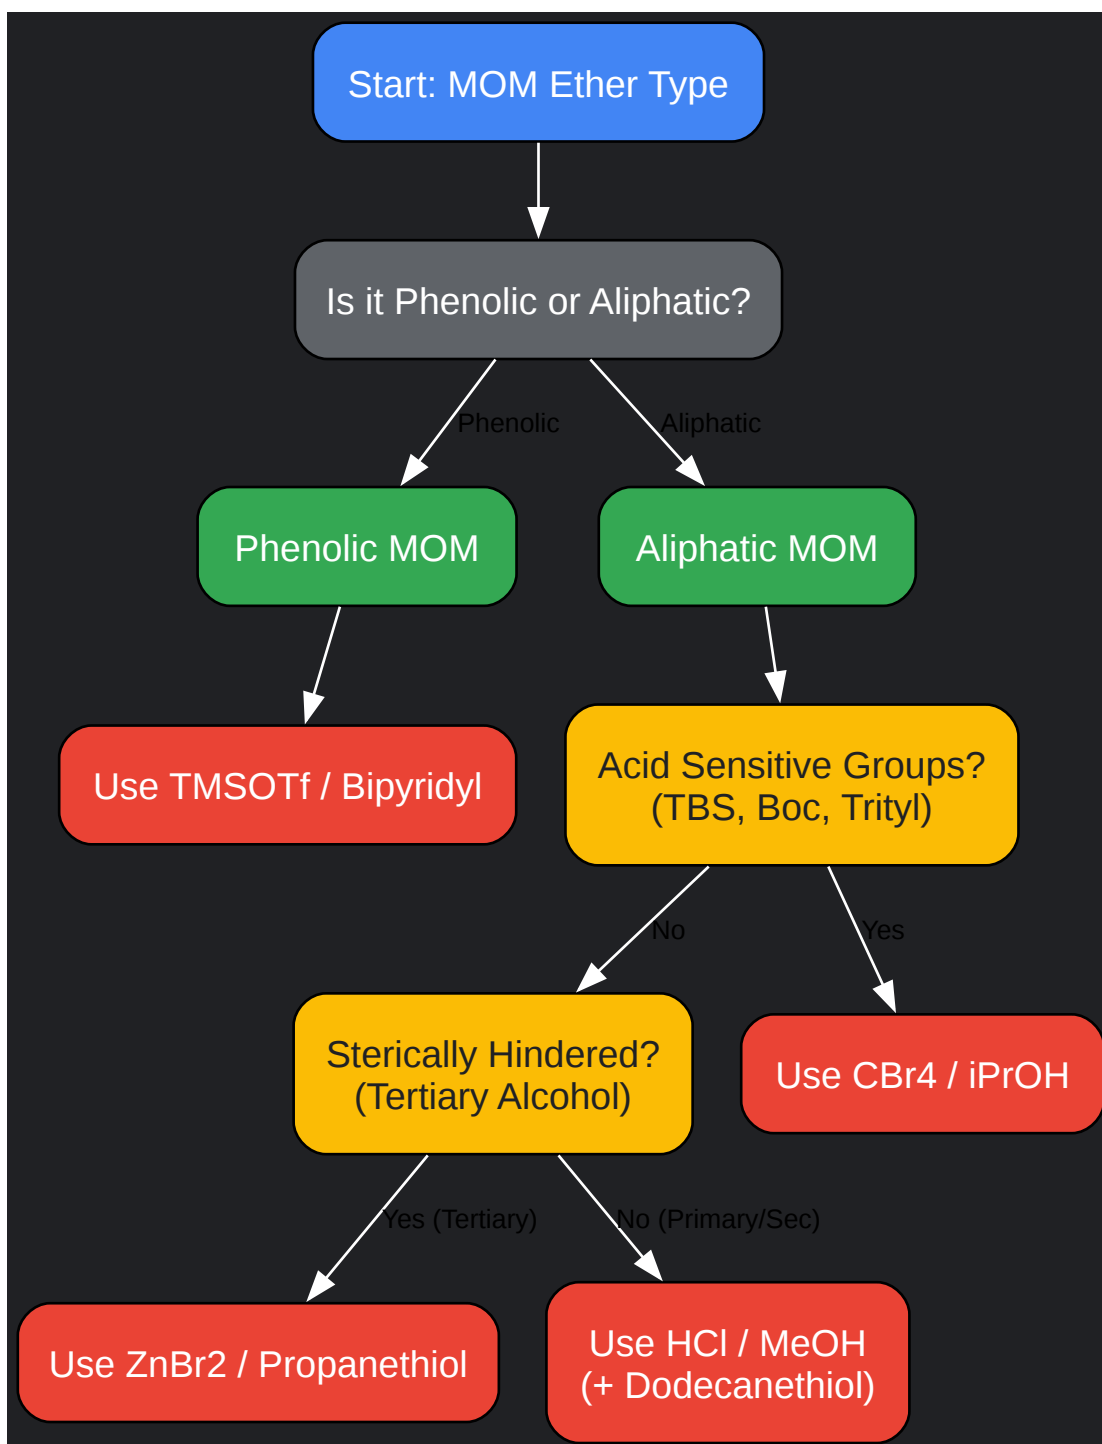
Start: MOM Ether Type

Is it Phenolic or Aliphatic?

Phenolic

Aliphatic

Phenolic MOM

Aliphatic MOM

Use TMSOTf / Bipyridyl

Acid Sensitive Groups? (TBS, Boc, Trityl)

No

Yes

Sterically Hindered? (Tertiary Alcohol)

Use CBr4 / iPrOH

Yes (Tertiary)

No (Primary/Sec)

Use ZnBr2 / Propanethiol

Use HCl / MeOH (+ Dodecanethiol)